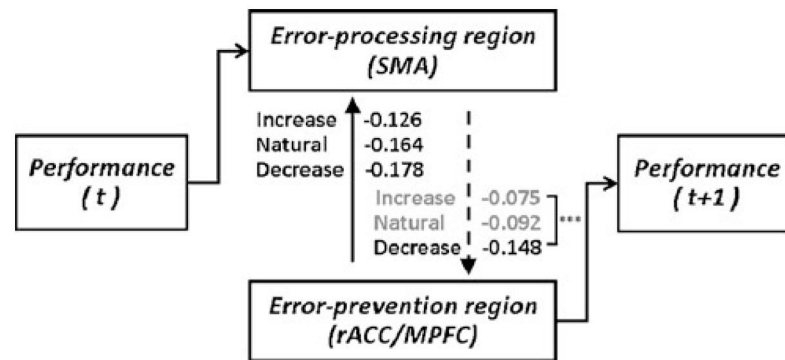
Error-processing region (SMA)

Performance (t)

Increase -0.126
Natural -0.164
Decrease -0.178

Increase -0.075
Natural -0.092
Decrease -0.148

***

Performance (t+1)

Error-prevention region (rACC/MPFC)